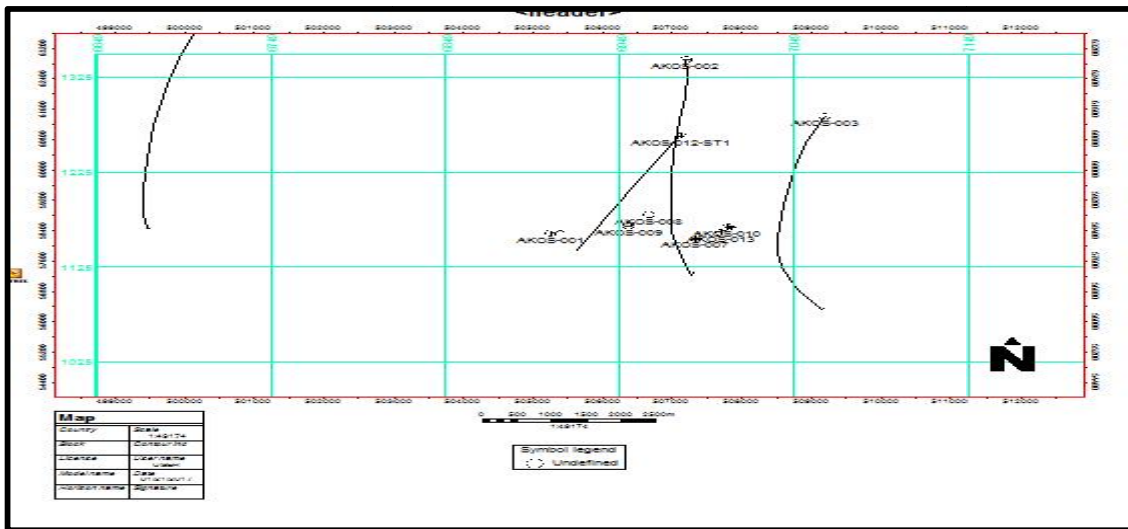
<header>

499000 500000 501000 502000 503000 504000 505000 506000 507000 508000 509000 510000 511000 512000

1325
1225
1125
1025

AKOS-002
AKOS-003
AKOS-012-ST1
AKOS-008
AKOS-009
AKOS-001
AKOS-010
AKOS-013
AKOS-007

N

499000 500000 501000 502000 503000 504000 505000 506000 507000 508000 509000 510000 511000 512000

0 500 1000 1500 2000 2500m
1:49174

Map

| Country | Scale 1:49174 |
|---|---|
| Block | Contour inc |
| License | User name |
| Model name | Date |
| Horizon name | Signature |

Symbol legend
Undefined